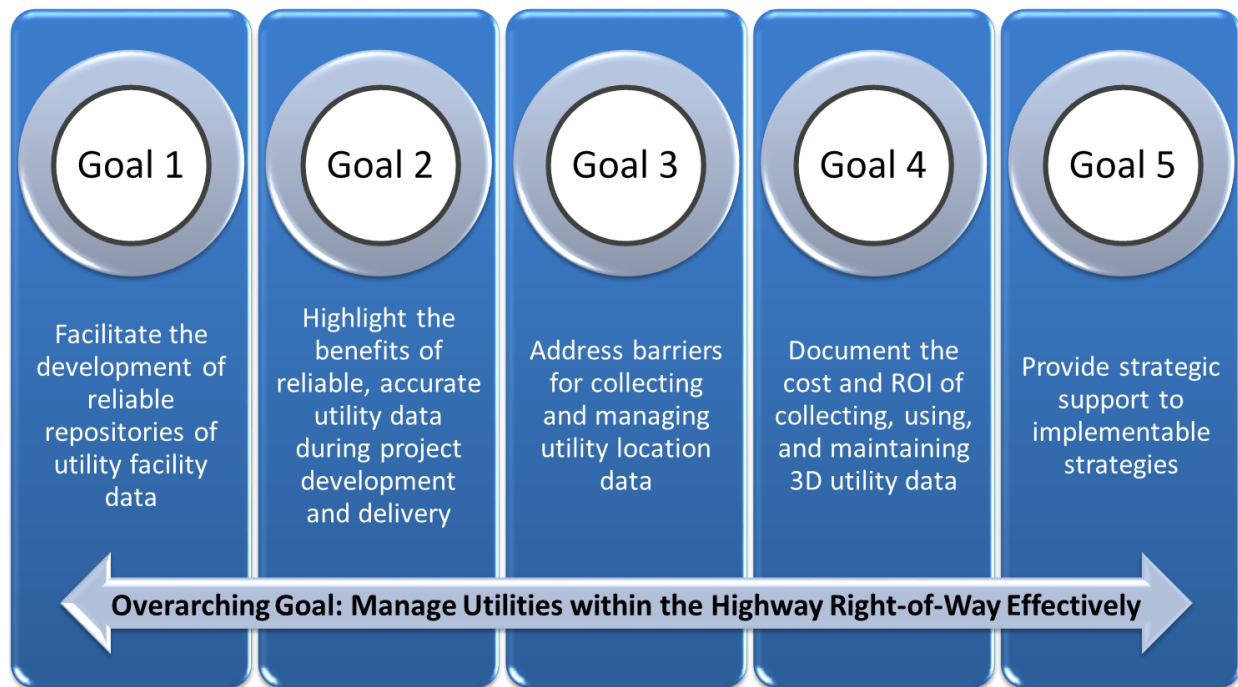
Goal 1

Facilitate the development of reliable repositories of utility facility data

Goal 2

Highlight the benefits of reliable, accurate utility data during project development and delivery

Goal 3

Address barriers for collecting and managing utility location data

Goal 4

Document the cost and ROI of collecting, using, and maintaining 3D utility data

Goal 5

Provide strategic support to implementable strategies

Overarching Goal: Manage Utilities within the Highway Right-of-Way Effectively